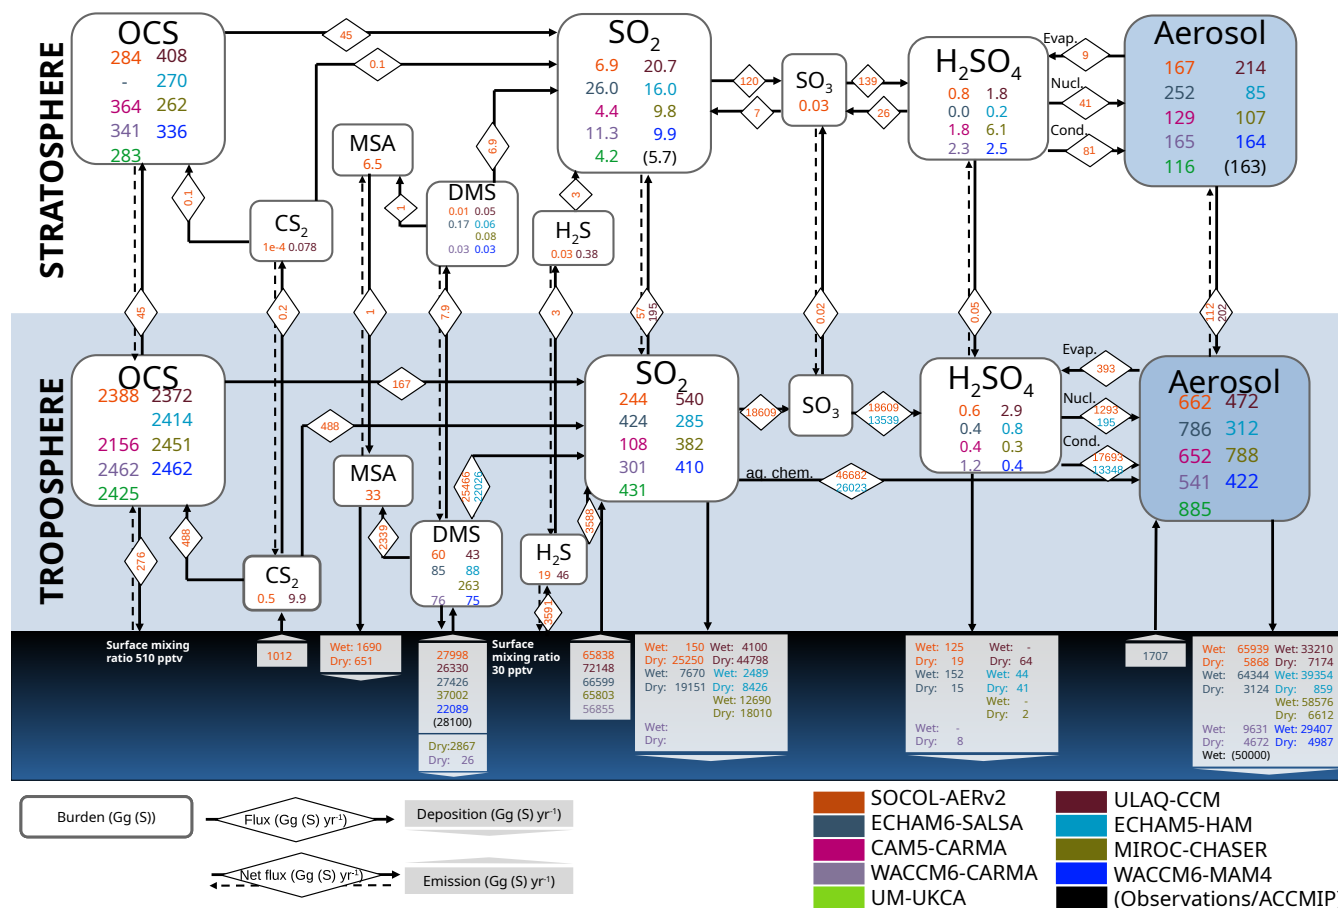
STRATOSPHERE

OCS
284 408
- 270
364 262
341 336
283

45

0.1

SO$_2$
6.9 20.7
26.0 16.0
4.4 9.8
11.3 9.9
4.2 (5.7)

120

7

SO$_3$
0.03

139

26

H$_2$SO$_4$
0.8 1.8
0.0 0.2
1.8 6.1
2.3 2.5

Evap.
9
Nucl.
41
Cond.
81

Aerosol
167 214
252 85
129 107
165 164
116 (163)

MSA
6.5

0.1

CS$_2$
1e-4 0.078

1

DMS
0.01 0.05
0.17 0.06
0.08
0.03 0.03

6.9

3

H$_2$S
0.03 0.38

45

0.2

1

7.9

3

57
195

0.02

0.05

112
202

TROPOSPHERE

OCS
2388 2372
2414
2156 2451
2462 2462
2425

167

488

SO$_2$
244 540
424 285
108 382
301 410
431

18609

SO$_3$

18609
13539

H$_2$SO$_4$
0.6 2.9
0.4 0.8
0.4 0.3
1.2 0.4

Evap.
393
Nucl.
1293
195
Cond.
17693
13348

Aerosol
662 472
786 312
652 788
541 422
885

aq. chem.
46682
26023

MSA
33

25466
22026

2339

DMS
60 43
85 88
263
76 75

H$_2$S
19 46

3588

276

488

CS$_2$
0.5 9.9

3591

Surface mixing ratio 510 pptv

1012

Wet: 1690
Dry: 651

27998
26330
27426
37002
22089
(28100)

Dry:2867
Dry: 26

Surface mixing ratio 30 pptv

65838
72148
66599
65803
56855

Wet: 150 Wet: 4100
Dry: 25250 Dry: 44798
Wet: 7670 Wet: 2489
Dry: 19151 Dry: 8426
Wet: 12690
Dry: 18010
Wet:
Dry:

Wet: 125 Wet: -
Dry: 19 Dry: 64
Wet: 152 Wet: 44
Dry: 15 Dry: 41
Wet: -
Dry: 2
Wet: -
Dry: 8

1707

Wet: 65939 Wet: 33210
Dry: 5868 Dry: 7174
Wet: 64344 Wet: 39354
Dry: 3124 Dry: 859
Wet: 58576
Dry: 6612
Wet: 9631 Wet: 29407
Dry: 4672 Dry: 4987
Wet: (50000)

Burden (Gg (S))
Flux (Gg (S) yr$^{-1}$)
Deposition (Gg (S) yr$^{-1}$)
Net flux (Gg (S) yr$^{-1}$)
Emission (Gg (S) yr$^{-1}$)

SOCOL-AERv2
ECHAM6-SALSA
CAM5-CARMA
WACCM6-CARMA
UM-UKCA
ULAQ-CCM
ECHAM5-HAM
MIROC-CHASER
WACCM6-MAM4
(Observations/ACCMIP